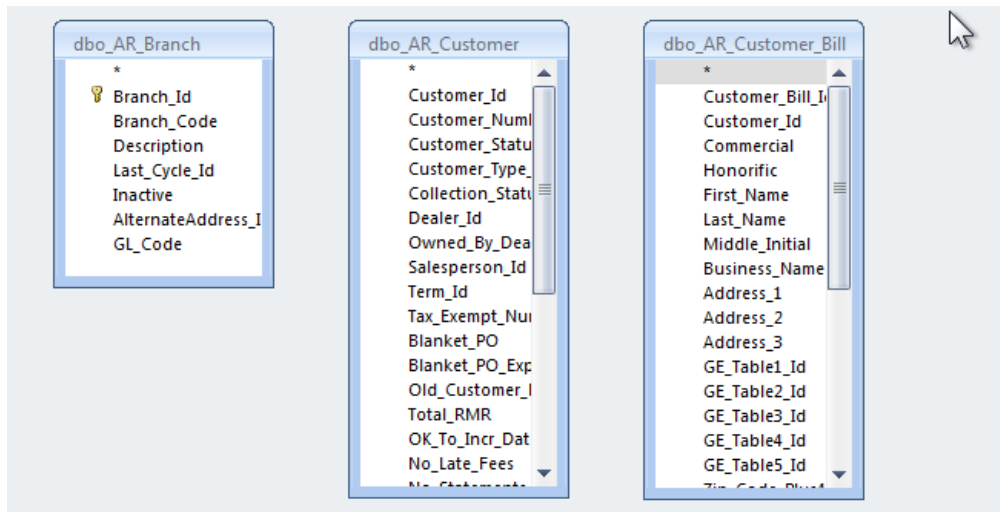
dbo_AR_Branch
*
Branch_Id
Branch_Code
Description
Last_Cycle_Id
Inactive
AlternateAddress_I
GL_Code

dbo_AR_Customer
*
Customer_Id
Customer_Numl
Customer_Statu
Customer_Type_
Collection_Statu
Dealer_Id
Owned_By_Dea
Salesperson_Id
Term_Id
Tax_Exempt_Nu
Blanket_PO
Blanket_PO_Exp
Old_Customer_I
Total_RMR
OK_To_Incr_Dat
No_Late_Fees
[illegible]

dbo_AR_Customer_Bill
*
Customer_Bill_I
Customer_Id
Commercial
Honorific
First_Name
Last_Name
Middle_Initial
Business_Name
Address_1
Address_2
Address_3
GE_Table1_Id
GE_Table2_Id
GE_Table3_Id
GE_Table4_Id
GE_Table5_Id
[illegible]